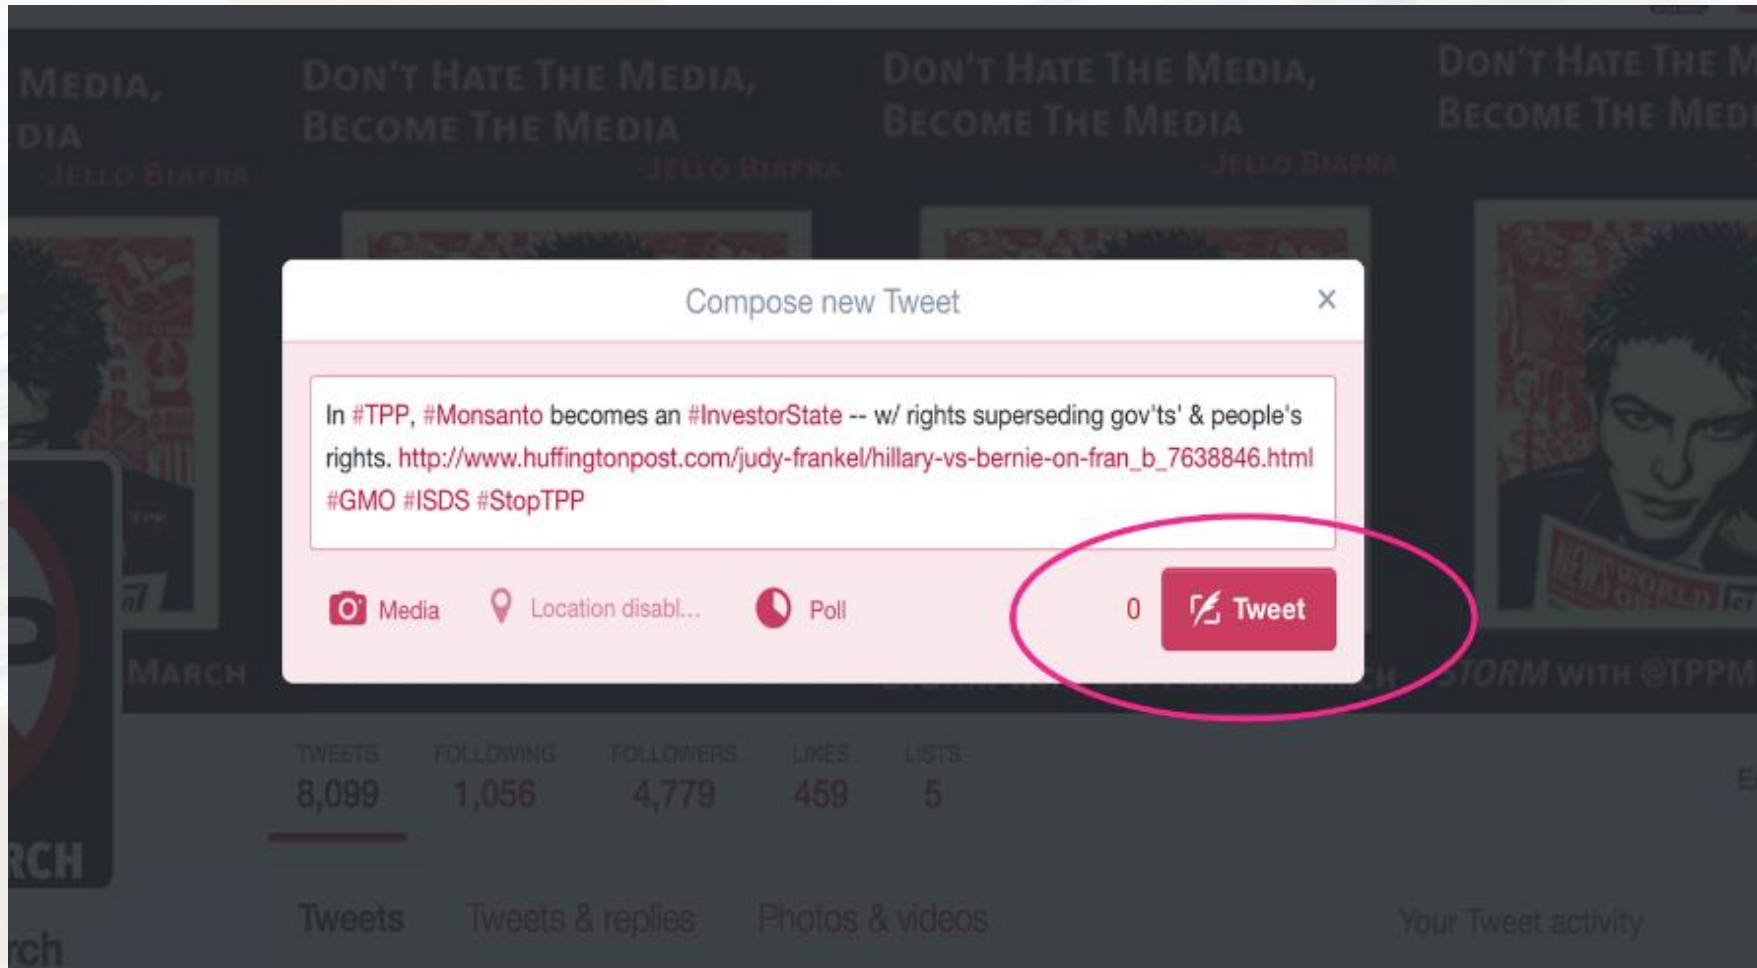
MEDIA,
DIA
JELLO BIAFRA

DON'T HATE THE MEDIA,
BECOME THE MEDIA
JELLO BIAFRA

DON'T HATE THE MEDIA,
BECOME THE MEDIA
JELLO BIAFRA

DON'T HATE THE M
BECOME THE MED

Compose new Tweet ×

In #TPP, #Monsanto becomes an #InvestorState -- w/ rights superseding gov'ts' & people's rights. http://www.huffingtonpost.com/judy-frankel/hillary-vs-bernie-on-fran_b_7638846.html #GMO #ISDS #StopTPP

Media Location disabl... Poll 0 Tweet

MARCH

STORM WITH @TPPM

| TWEETS | FOLLOWING | FOLLOWERS | LIKES | LISTS |
|---|---|---|---|---|
| 8,099 | 1,056 | 4,779 | 459 | 5 |

RCH

rch

Tweets Tweets & replies Photos & videos

Your Tweet activity